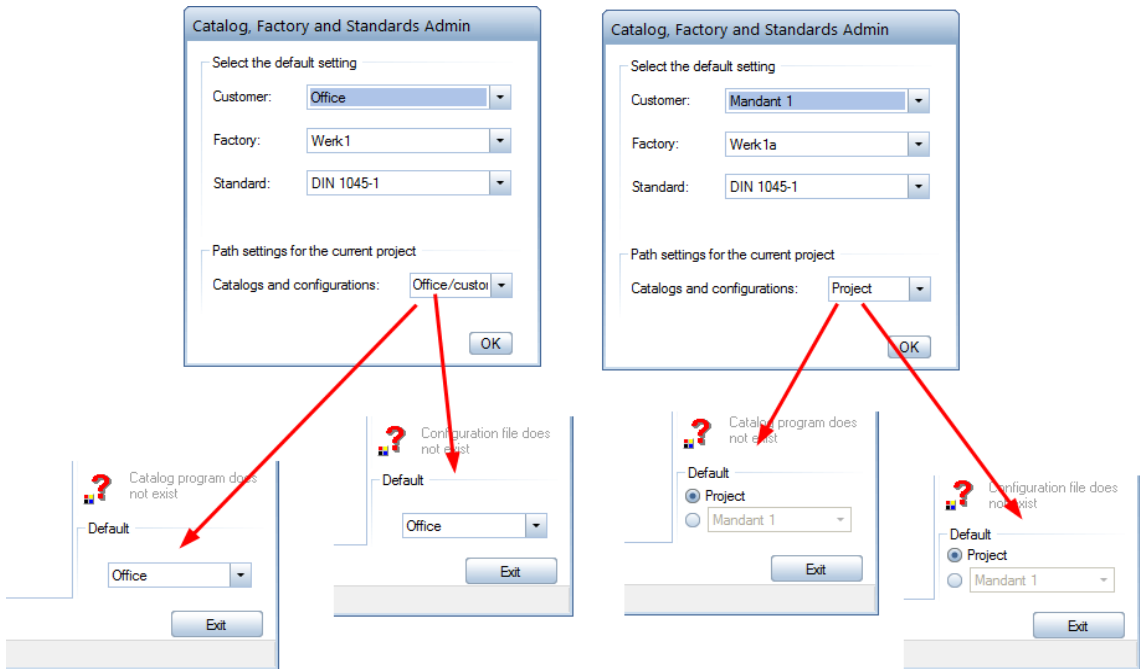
Catalog, Factory and Standards Admin

Select the default setting

Customer: Office

Factory: Werk1

Standard: DIN 1045-1

Path settings for the current project

Catalogs and configurations: Office/custo

OK

Catalog, Factory and Standards Admin

Select the default setting

Customer: Mandant 1

Factory: Werk1a

Standard: DIN 1045-1

Path settings for the current project

Catalogs and configurations: Project

OK

Catalog program does not exist

Default

Office

Exit

Configuration file does not exist

Default

Office

Exit

Catalog program does not exist

Default

Project

Mandant 1

Exit

Configuration file does not exist

Default

Project

Mandant 1

Exit